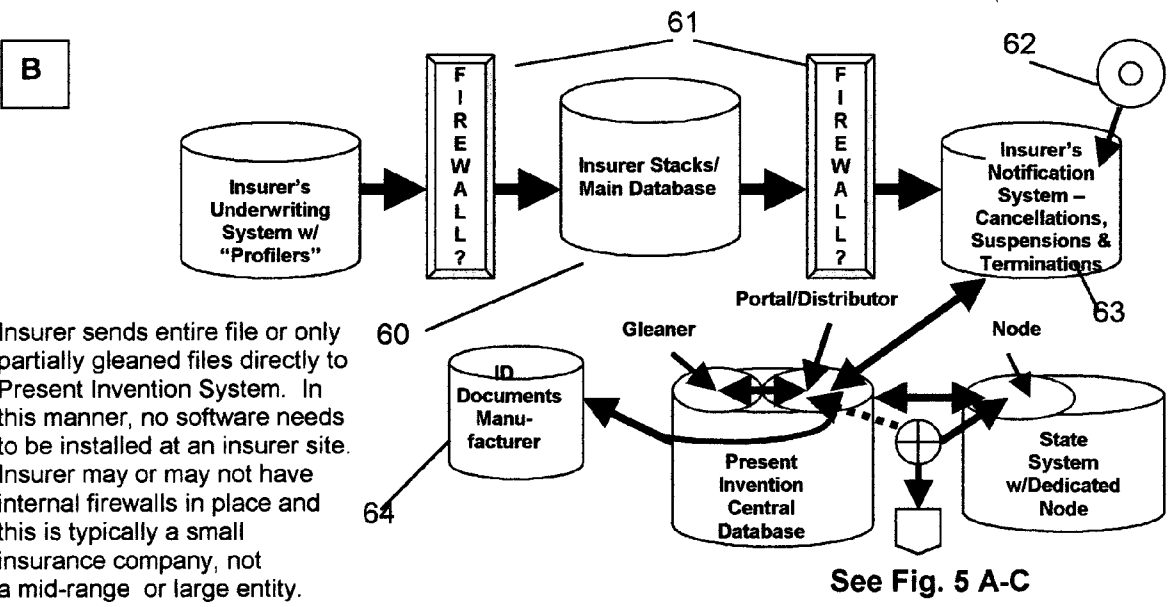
B

61

62

Insurer's Underwriting System w/ "Profilers"

F I R E W A L L ?

Insurer Stacks/ Main Database

F I R E W A L L ?

Insurer's Notification System – Cancellations, Suspensions & Terminations

63

60

Portal/Distributor

Gleaner

Node

Insurer sends entire file or only partially gleaned files directly to Present Invention System. In this manner, no software needs to be installed at an insurer site. Insurer may or may not have internal firewalls in place and this is typically a small insurance company, not a mid-range or large entity.

ID Documents Manufacturer

64

Present Invention Central Database

State System w/Dedicated Node

See Fig. 5 A-C